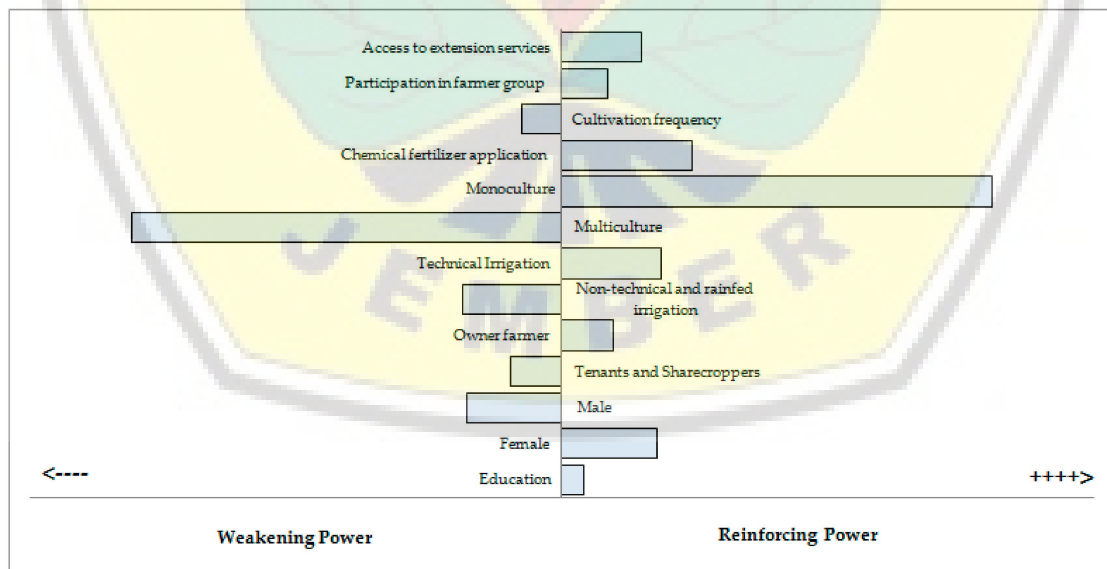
Access to extension services

Participation in farmer group

Cultivation frequency

Chemical fertilizer application

Monoculture

Multiculture

Technical Irrigation

Non-technical and rainfed irrigation

Owner farmer

Tenants and Sharecroppers

Male

Female

<----

Education

++++>

Weakening Power

Reinforcing Power